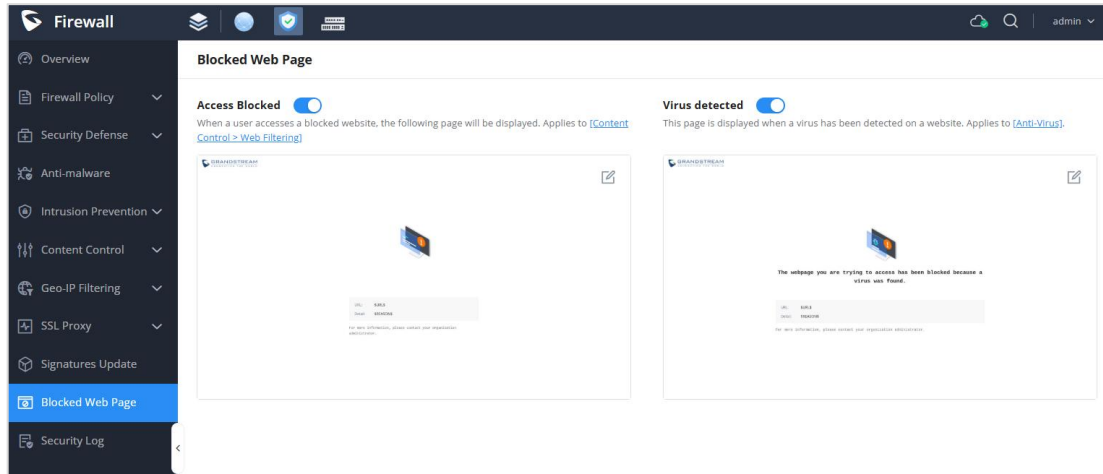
Firewall

admin

Overview

Firewall Policy

Security Defense

Anti-malware

Intrusion Prevention

Content Control

Geo-IP Filtering

SSL Proxy

Signatures Update

Blocked Web Page

Security Log

Blocked Web Page

Access Blocked

When a user accesses a blocked website, the following page will be displayed. Applies to [Content Control > Web Filtering]

GRANDSTREAM

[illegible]

Virus detected

This page is displayed when a virus has been detected on a website. Applies to [Anti-Virus].

GRANDSTREAM

The webpage you are trying to access has been blocked because a virus was found.

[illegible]